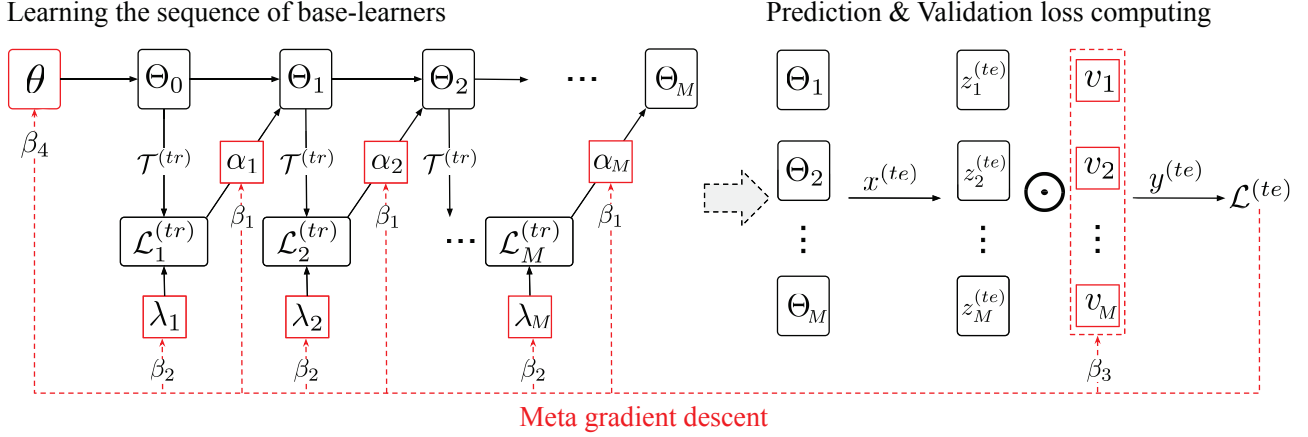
Learning the sequence of base-learners

Prediction & Validation loss computing

$\theta$

$\beta_4$

$\Theta_0$

$\mathcal{T}^{(tr)}$

$\mathcal{L}_1^{(tr)}$

$\lambda_1$

$\beta_2$

$\alpha_1$

$\beta_1$

$\Theta_1$

$\mathcal{T}^{(tr)}$

$\mathcal{L}_2^{(tr)}$

$\lambda_2$

$\beta_2$

$\alpha_2$

$\beta_1$

$\Theta_2$

$\mathcal{T}^{(tr)}$

$\cdots$

$\cdots$

$\mathcal{L}_M^{(tr)}$

$\lambda_M$

$\beta_2$

$\alpha_M$

$\beta_1$

$\Theta_M$

$\Theta_1$

$\Theta_2$

$\vdots$

$\Theta_M$

$x^{(te)}$

$z_1^{(te)}$

$z_2^{(te)}$

$\vdots$

$z_M^{(te)}$

$\odot$

$v_1$

$v_2$

$\vdots$

$v_M$

$\beta_3$

$y^{(te)}$

$\mathcal{L}^{(te)}$

Meta gradient descent